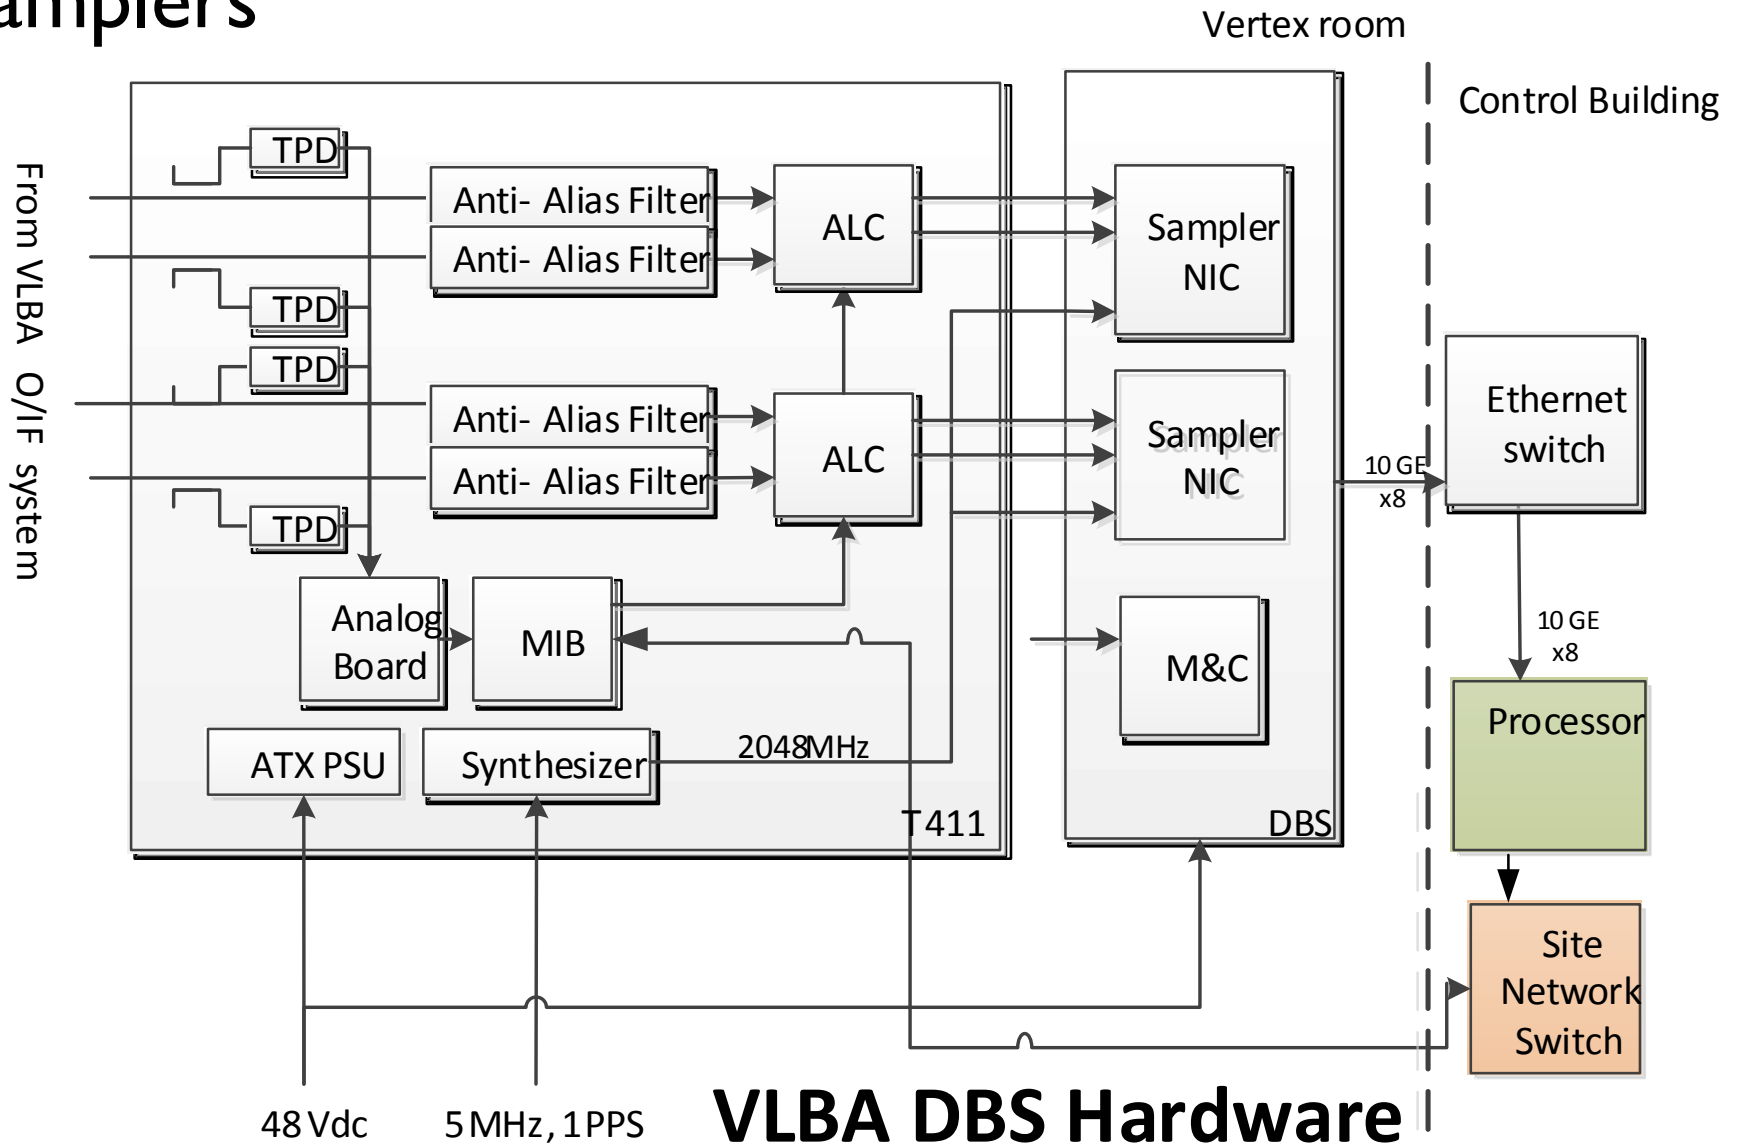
amplers

Vertex room

Control Building

From VLBA O/IF system

TPD

Anti- Alias Filter

Anti- Alias Filter

ALC

Sampler NIC

TPD

TPD

Anti- Alias Filter

Anti- Alias Filter

ALC

Sampler NIC

TPD

Ethernet switch

10 GE x8

Analog Board

MIB

M&C

10 GE x8

Processor

ATX PSU

Synthesizer

2048MHz

T411

DBS

Site Network Switch

48 Vdc

5 MHz, 1 PPS

VLBA DBS Hardware